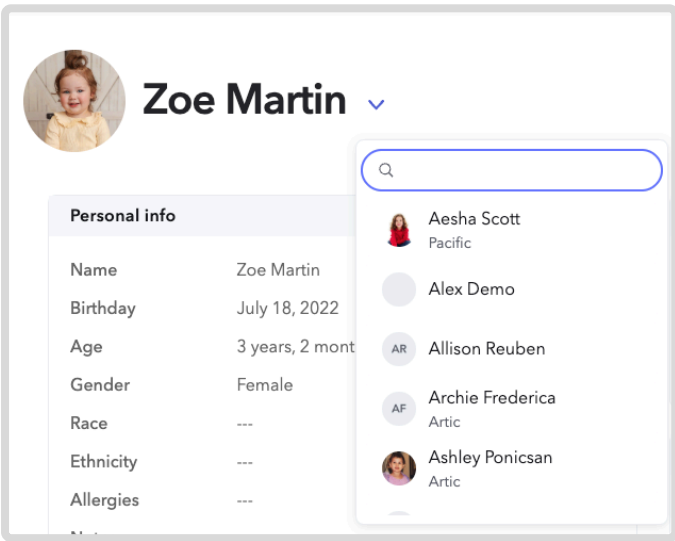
Zoe Martin

Personal info

Name Zoe Martin
Birthday July 18, 2022
Age 3 years, 2 mont
Gender Female
Race ---
Ethnicity ---
Allergies ---
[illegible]

Aesha Scott
Pacific

Alex Demo

AR Allison Reuben

AF Archie Frederica
Artic

Ashley Ponicsan
Artic